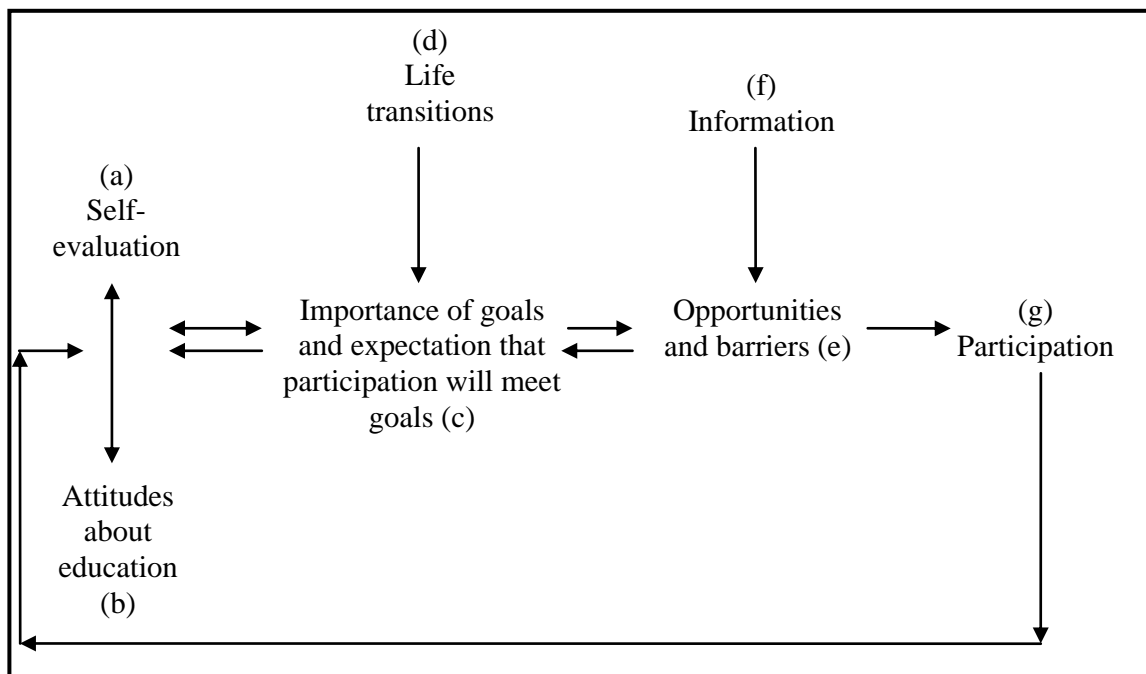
(d)
Life transitions

(f)
Information

(a)
Self-evaluation

Importance of goals and expectation that participation will meet goals (c)

Opportunities and barriers (e)

(g)
Participation

Attitudes about education
(b)